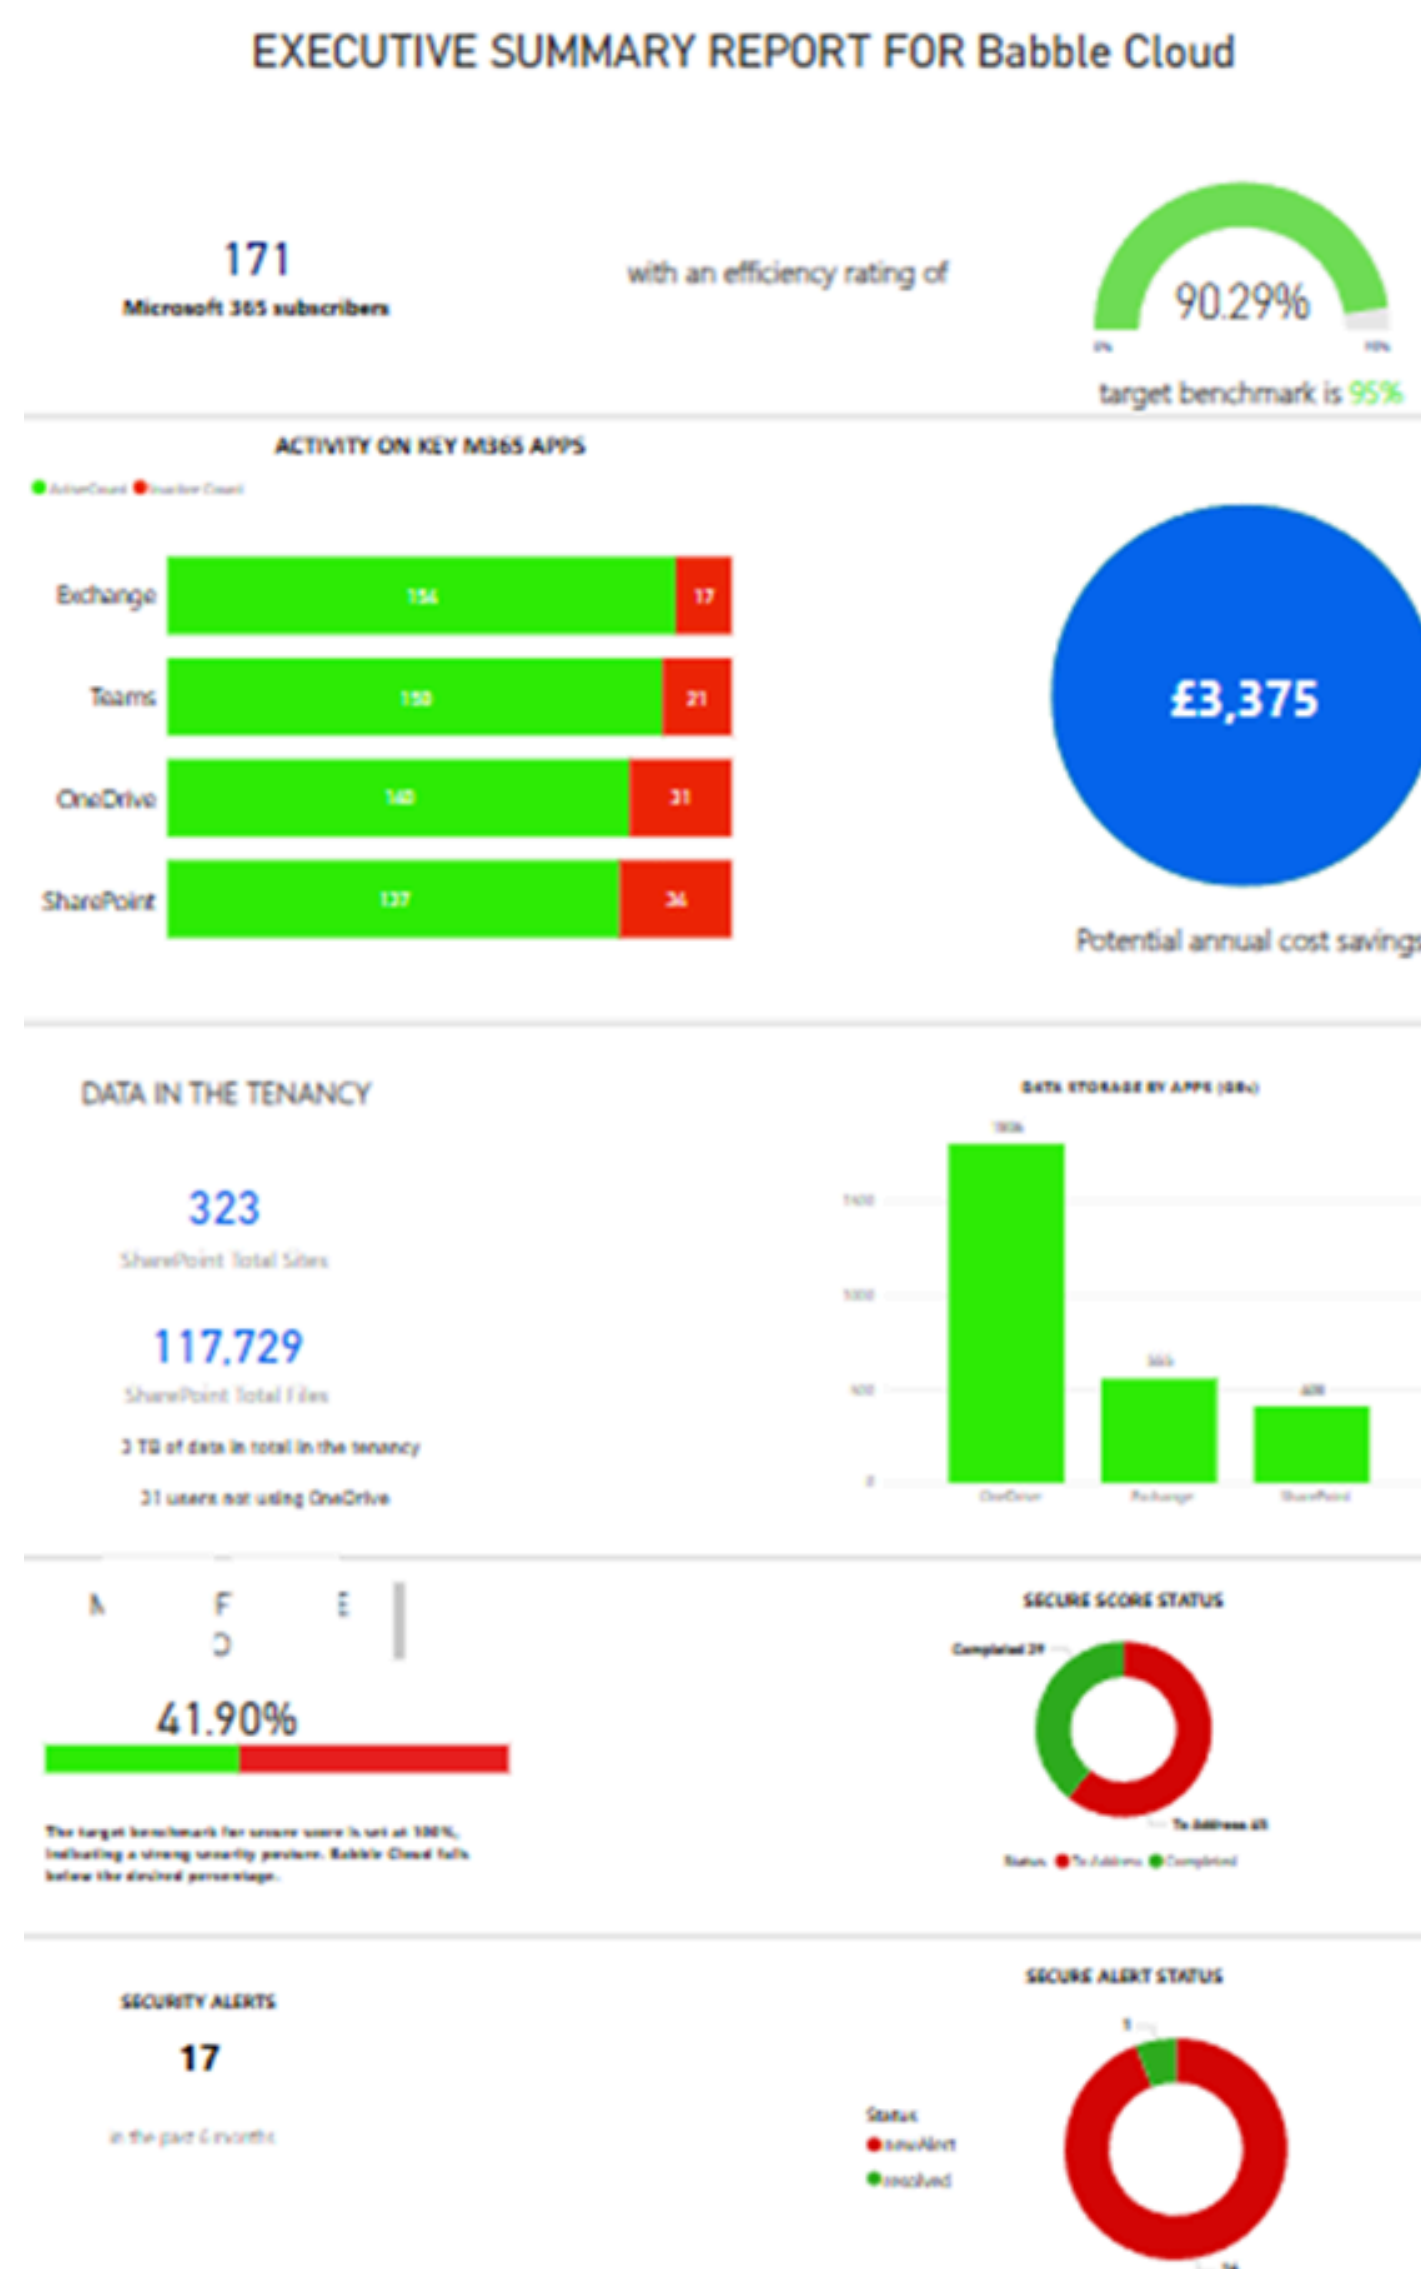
EXECUTIVE SUMMARY REPORT FOR Babble Cloud

171
Microsoft 365 subscribers

with an efficiency rating of

90.29%
0% 100%
target benchmark is 95%

ACTIVITY ON KEY M365 APPS
ActiveCount InactiveCount

Exchange 154 17
Teams 150 21
OneDrive 140 31
SharePoint 137 34

£3,375
Potential annual cost savings

DATA IN THE TENANCY

323
SharePoint Total Sites

117,729
SharePoint Total Files

3 TB of data in total in the tenancy

31 users not using OneDrive

DATA STORAGE BY APPS (GBs)
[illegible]
1400
1000
500
0
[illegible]
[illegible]
OneDrive Exchange SharePoint

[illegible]

41.90%

The target benchmark for secure score is set at 100%, indicating a strong security posture. Babble Cloud falls below the desired percentage.

SECURE SCORE STATUS
Completed 29
To Address 45
Status To Address Completed

SECURITY ALERTS
17
in the past 6 months

SECURE ALERT STATUS
1
Status
newAlert
resolved
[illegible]